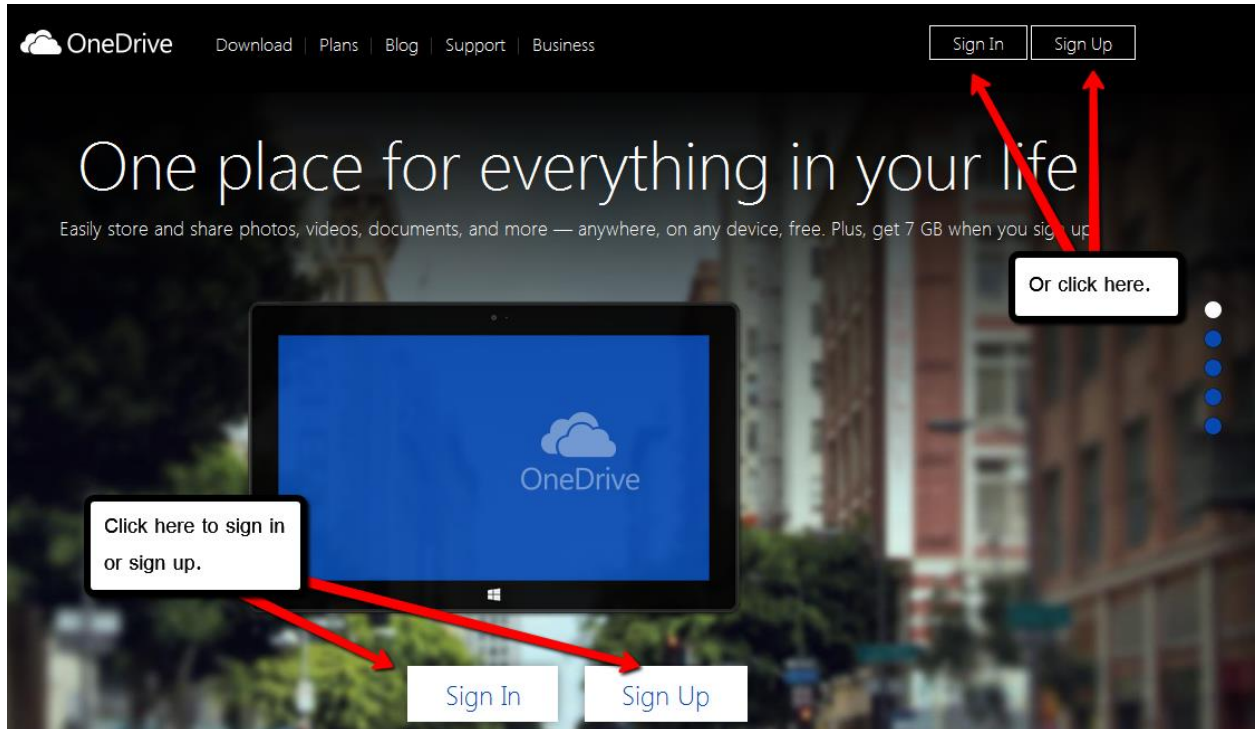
OneDrive Download | Plans | Blog | Support | Business

Sign In Sign Up

One place for everything in your life

Easily store and share photos, videos, documents, and more — anywhere, on any device, free. Plus, get 7 GB when you sign up

Or click here.

OneDrive

Click here to sign in or sign up.

Sign In Sign Up